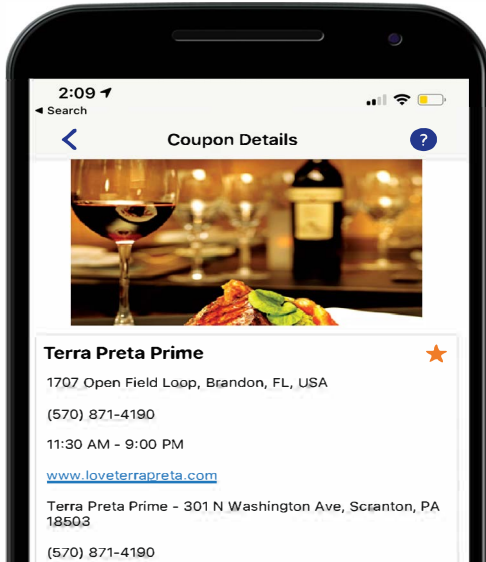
2:09
◂ Search

Coupon Details

?

Terra Preta Prime

1707 Open Field Loop, Brandon, FL, USA

(570) 871-4190

11:30 AM - 9:00 PM

www.loveterrapreta.com

Terra Preta Prime - 301 N Washington Ave, Scranton, PA 18503

(570) 871-4190